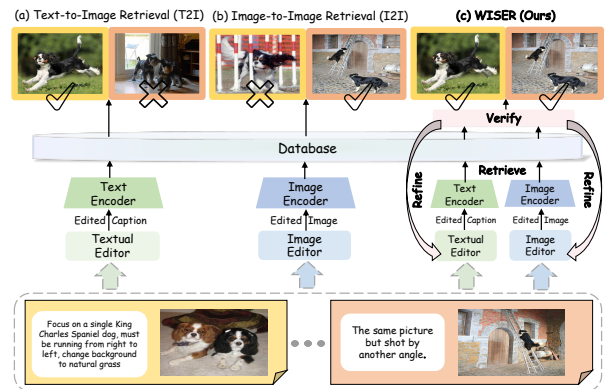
(a) Text-to-Image Retrieval (T2I)

(b) Image-to-Image Retrieval (I2I)

(c) WISER (Ours)

Verify

Database

Retrieve

Refine

Refine

Text Encoder

Edited Caption

Textual Editor

Image Encoder

Edited Image

Image Editor

Text Encoder

Edited Caption

Textual Editor

Image Encoder

Edited Image

Image Editor

Focus on a single King Charles Spaniel dog, must be running from right to left, change background to natural grass

The same picture but shot by another angle.